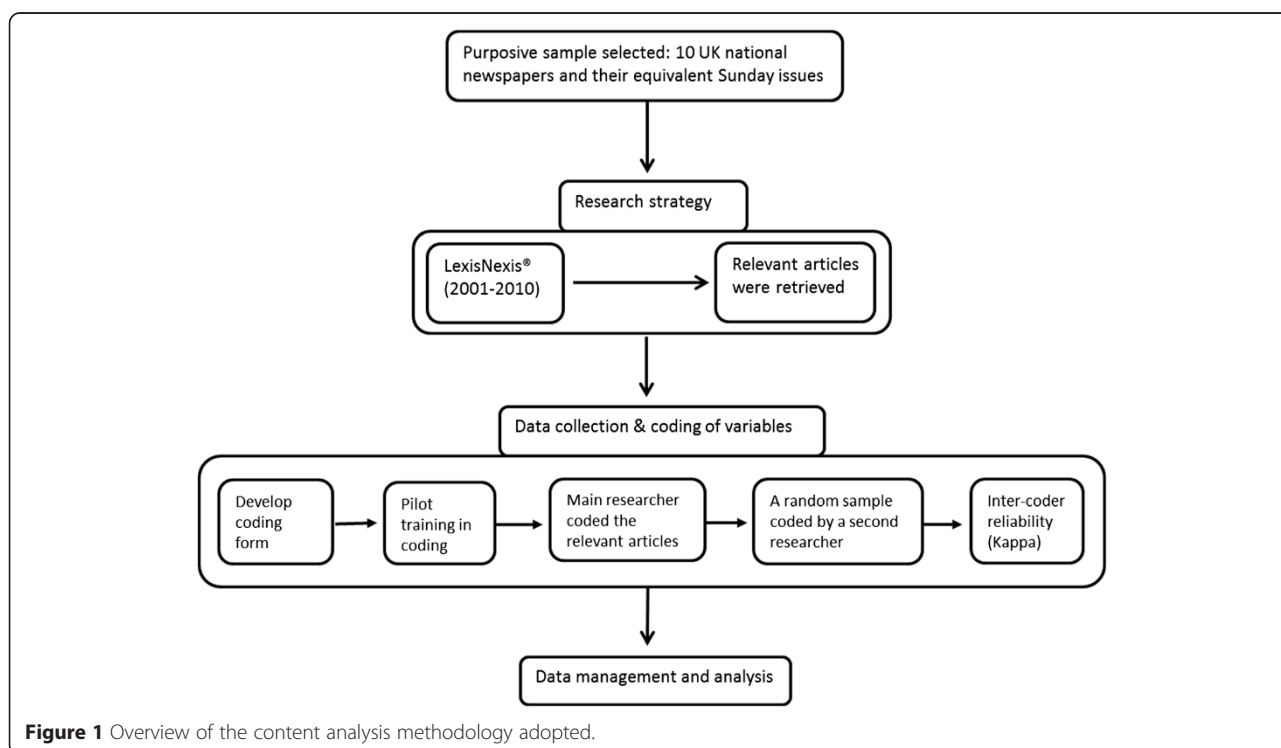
Purposive sample selected: 10 UK national newspapers and their equivalent Sunday issues

Research strategy

LexisNexis® (2001-2010)

Relevant articles were retrieved

Data collection & coding of variables

Develop coding form

Pilot training in coding

Main researcher coded the relevant articles

A random sample coded by a second researcher

Inter-coder reliability (Kappa)

Data management and analysis

**Figure 1** Overview of the content analysis methodology adopted.